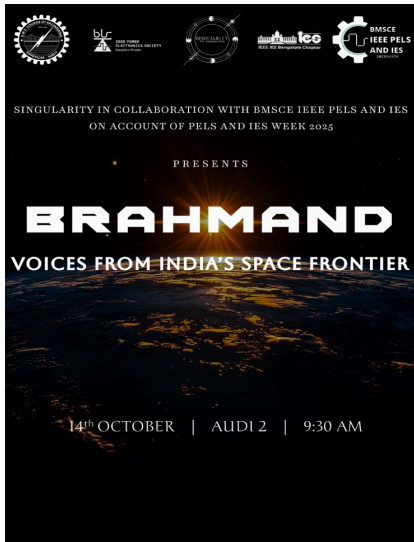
IEEE POWER ELECTRONICS SOCIETY Bangalore Chapter

SINGULARITY

IES
IEEE IES Bangalore Chapter

BMSCE IEEE PELS AND IES

SINGULARITY IN COLLABORATION WITH BMSCE IEEE PELS AND IES ON ACCOUNT OF PELS AND IES WEEK 2025

PRESENTS

BRAHMAND

VOICES FROM INDIA'S SPACE FRONTIER

$14^{th}$ OCTOBER | AUDI 2 | 9:30 AM